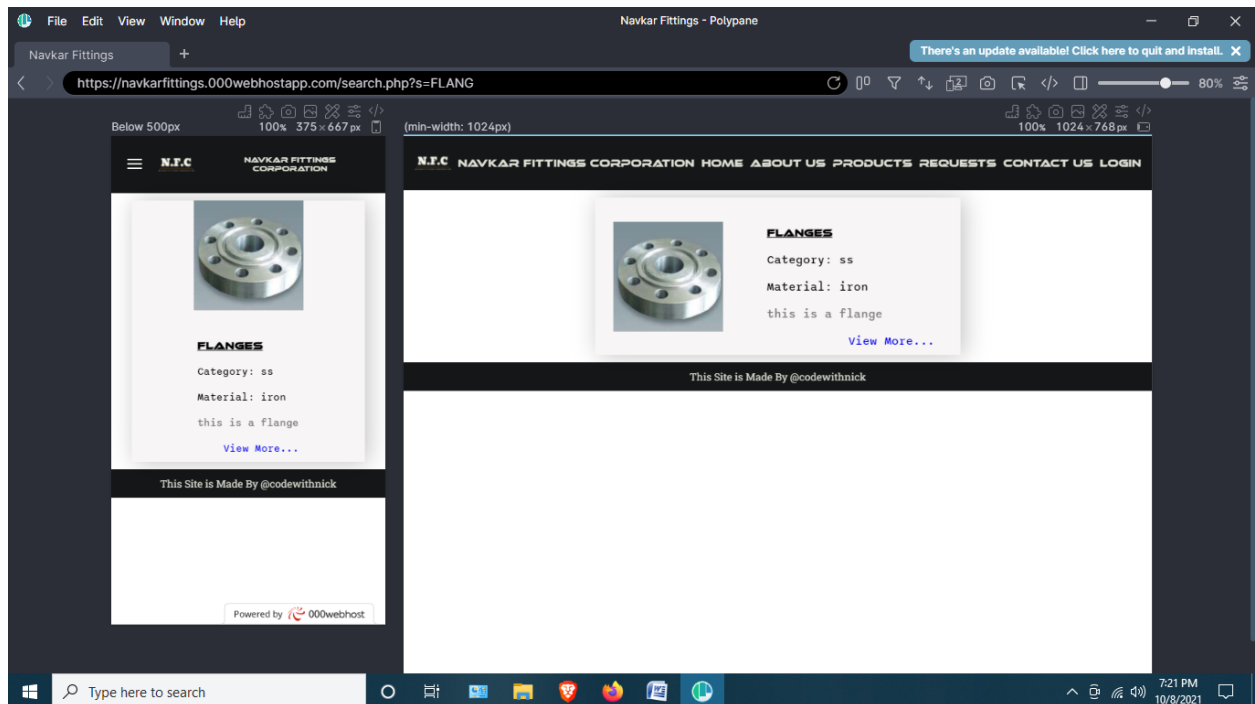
File Edit View Window Help

Navkar Fittings - Polypane

Navkar Fittings +

There's an update available! Click here to quit and install.

https://navkarfittings.000webhostapp.com/search.php?s=FLANG

80%

Below 500px
100% 375 × 667 px

(min-width: 1024px)
100% 1024 × 768 px

N.F.C NAVKAR FITTINGS CORPORATION

FLANGES
Category: ss
Material: iron
this is a flange
View More...

This Site is Made By @codewithnick

Powered by 000webhost

N.F.C NAVKAR FITTINGS CORPORATION HOME ABOUT US PRODUCTS REQUESTS CONTACT US LOGIN

FLANGES
Category: ss
Material: iron
this is a flange
View More...

This Site is Made By @codewithnick

Type here to search

7:21 PM
10/8/2021